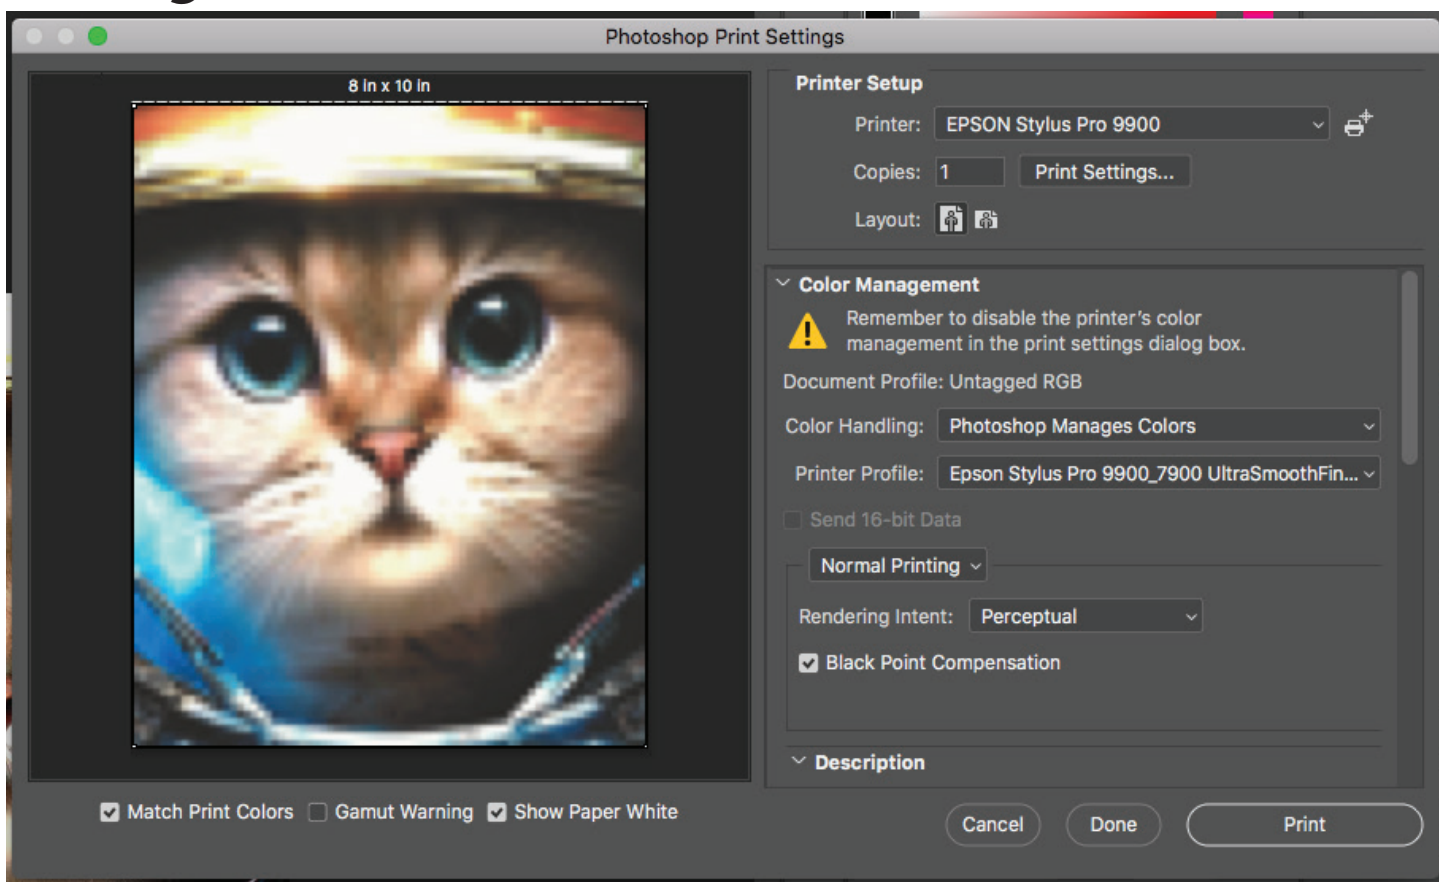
Photoshop Print Settings

8 in x 10 in

Printer Setup

Printer: EPSON Stylus Pro 9900

Copies: 1 Print Settings...

Layout:

Color Management

Remember to disable the printer's color management in the print settings dialog box.

Document Profile: Untagged RGB

Color Handling: Photoshop Manages Colors

Printer Profile: Epson Stylus Pro 9900_7900 UltraSmoothFin...

Send 16-bit Data

Normal Printing

Rendering Intent: Perceptual

Black Point Compensation

Description

Match Print Colors Gamut Warning Show Paper White

Cancel Done Print